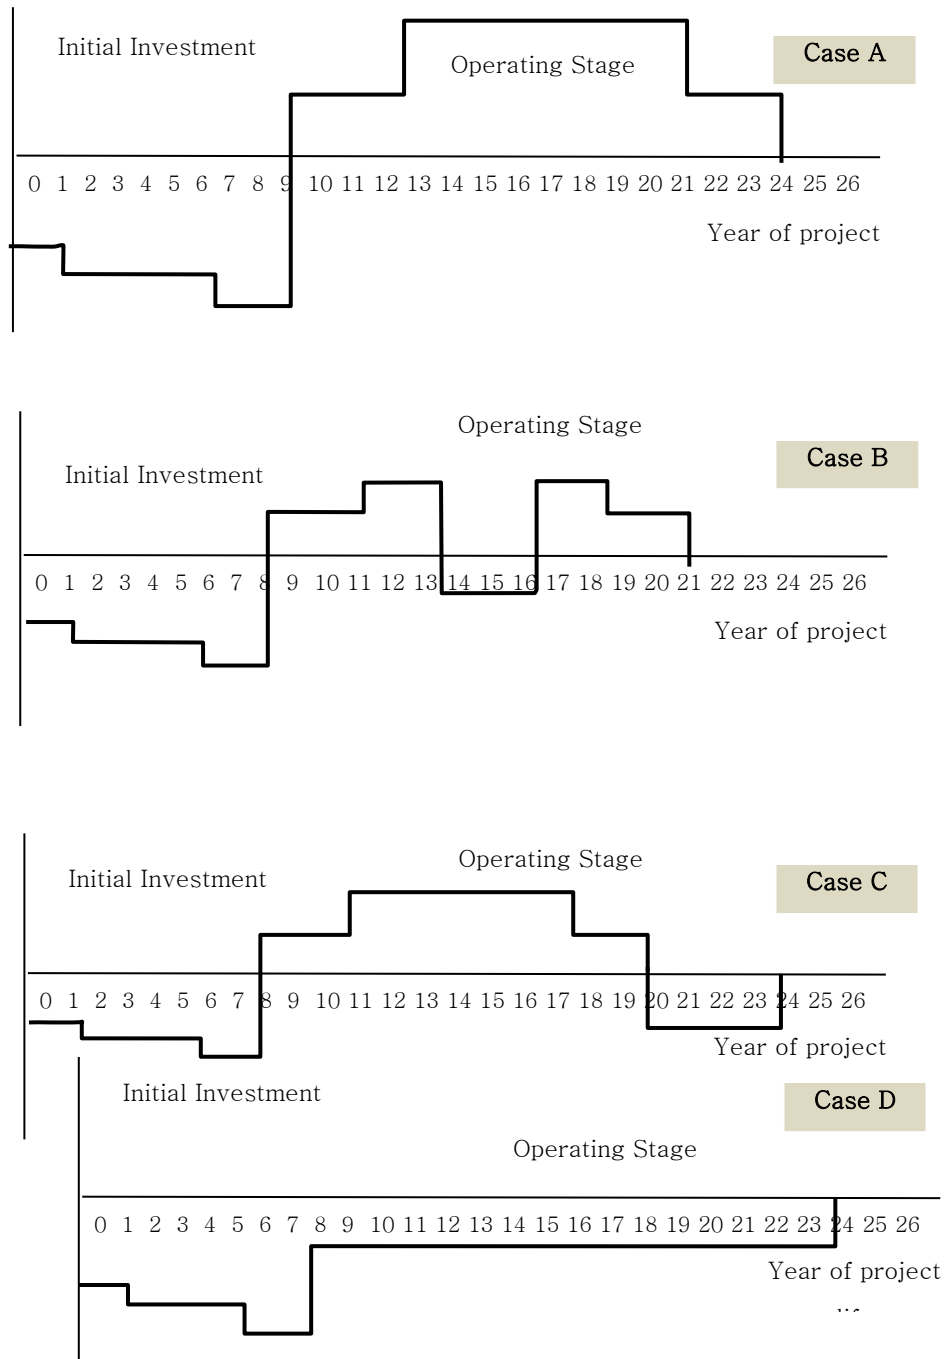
Initial Investment

Operating Stage

Case A

0 1 2 3 4 5 6 7 8 9 10 11 12 13 14 15 16 17 18 19 20 21 22 23 24 25 26

Year of project

Operating Stage

Case B

Initial Investment

0 1 2 3 4 5 6 7 8 9 10 11 12 13 14 15 16 17 18 19 20 21 22 23 24 25 26

Year of project

Operating Stage

Initial Investment

Case C

0 1 2 3 4 5 6 7 8 9 10 11 12 13 14 15 16 17 18 19 20 21 22 23 24 25 26

Year of project

Initial Investment

Case D

Operating Stage

0 1 2 3 4 5 6 7 8 9 10 11 12 13 14 15 16 17 18 19 20 21 22 23 24 25 26

Year of project

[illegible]